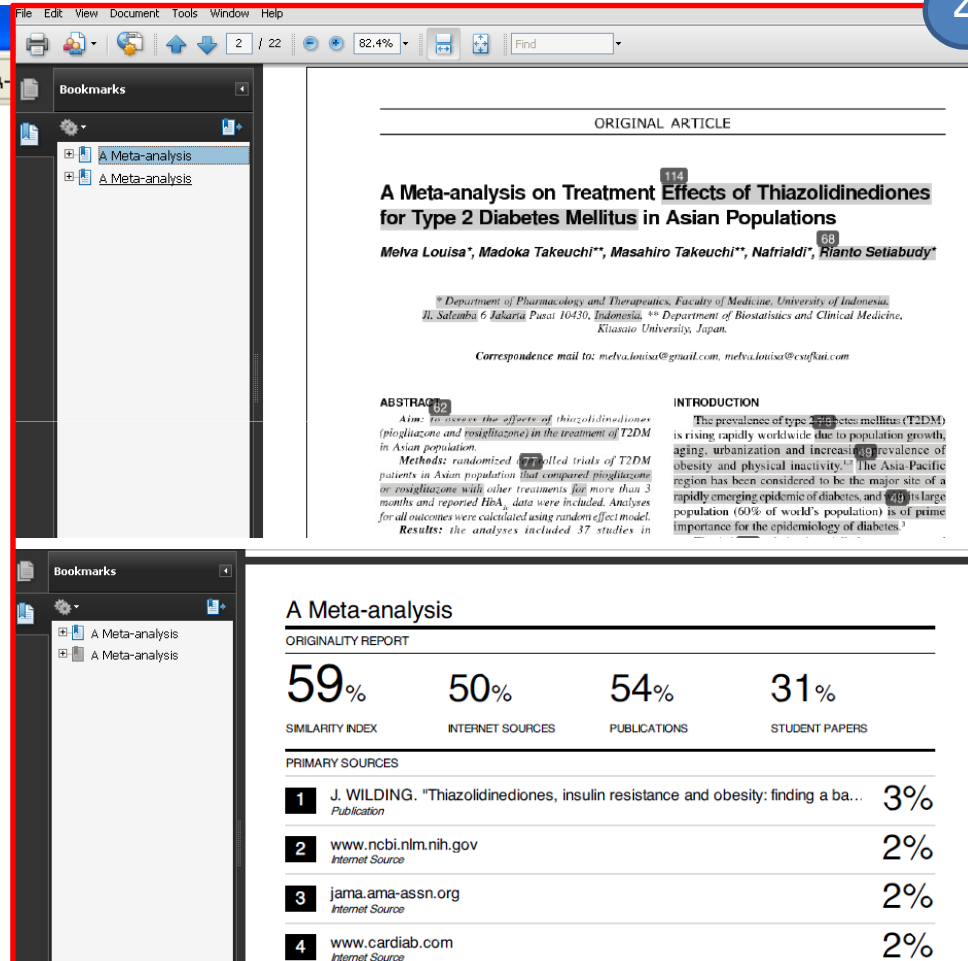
File Edit View Document Tools Window Help

2 / 22 82.4% Find

Bookmarks

A Meta-analysis
A Meta-analysis

ORIGINAL ARTICLE

A Meta-analysis on Treatment 114 Effects of Thiazolidinediones for Type 2 Diabetes Mellitus in Asian Populations

Melva Louisa*, Madoka Takeuchi**, Masahiro Takeuchi**, Nafrialdi*, 68 Rianto Setiabudy*

* Department of Pharmacology and Therapeutics, Faculty of Medicine, University of Indonesia. Jl. Salemba 6 Jakarta Pusat 10430, Indonesia. ** Department of Biostatistics and Clinical Medicine, Kitasato University, Japan.

Correspondence mail to: melva.louisa@gmail.com, melva.louisa@csufkai.com

ABSTRACT 62
Aim: to assess the effects of thiazolidinediones (pioglitazone and rosiglitazone) in the treatment of T2DM in Asian population.
Methods: randomized c77olled trials of T2DM patients in Asian population that compared pioglitazone or rosiglitazone with other treatments for more than 3 months and reported $HbA_{1c}$ data were included. Analyses for all outcomes were calculated using random effect model.
Results: the analyses included 37 studies in

INTRODUCTION
The prevalence of type 2 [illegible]etes mellitus (T2DM) is rising rapidly worldwide due to population growth, aging, urbanization and increasin49 prevalence of obesity and physical inactivity.$^{1,2}$ The Asia-Pacific region has been considered to be the major site of a rapidly emerging epidemic of diabetes, and 49 its large population (60% of world's population) is of prime importance for the epidemiology of diabetes.$^{3}$

Bookmarks

A Meta-analysis
A Meta-analysis

A Meta-analysis
ORIGINALITY REPORT

59% SIMILARITY INDEX
50% INTERNET SOURCES
54% PUBLICATIONS
31% STUDENT PAPERS

PRIMARY SOURCES

1 J. WILDING. "Thiazolidinediones, insulin resistance and obesity: finding a ba... Publication 3%
2 www.ncbi.nlm.nih.gov Internet Source 2%
3 jama.ama-assn.org Internet Source 2%
4 www.cardiab.com Internet Source 2%